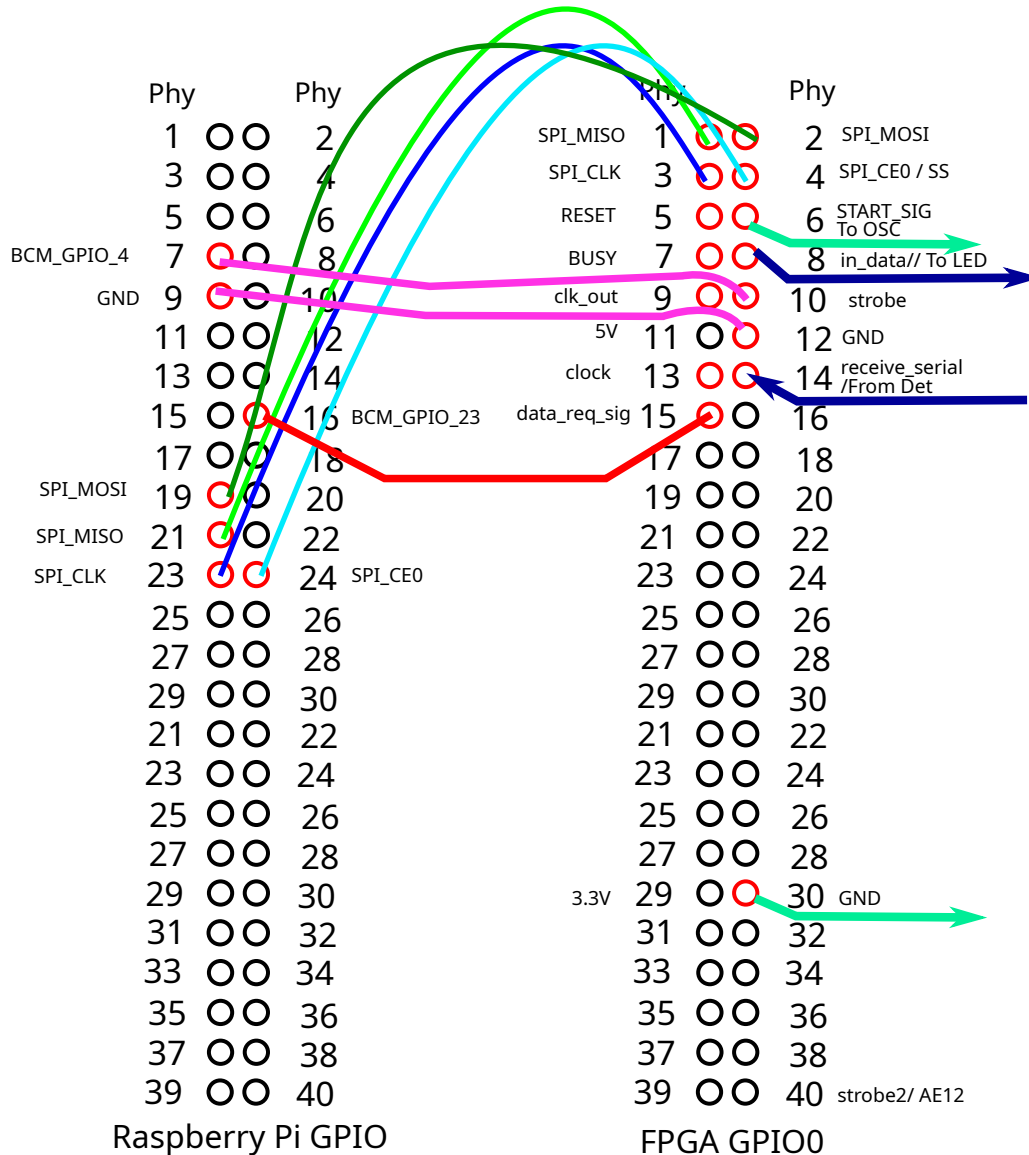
Phy Phy
1 2
3 4
5 6
BCM_GPIO_4 7 8
GND 9 10
11 12
13 14
15 16 BCM_GPIO_23
17 18
SPI_MOSI 19 20
SPI_MISO 21 22
SPI_CLK 23 24 SPI_CE0
25 26
27 28
29 30
21 22
23 24
25 26
27 28
29 30
31 32
33 34
35 36
37 38
39 40
Raspberry Pi GPIO

Phy Phy
SPI_MISO 1 2 SPI_MOSI
SPI_CLK 3 4 SPI_CE0 / SS
RESET 5 6 START_SIG To OSC
BUSY 7 8 in_data// To LED
clk_out 9 10 strobe
5V 11 12 GND
clock 13 14 receive_serial /From Det
data_req_sig 15 16
17 18
19 20
21 22
23 24
25 26
27 28
29 30
21 22
23 24
25 26
27 28
3.3V 29 30 GND
31 32
33 34
35 36
37 38
39 40 strobe2/ AE12
FPGA GPIO0